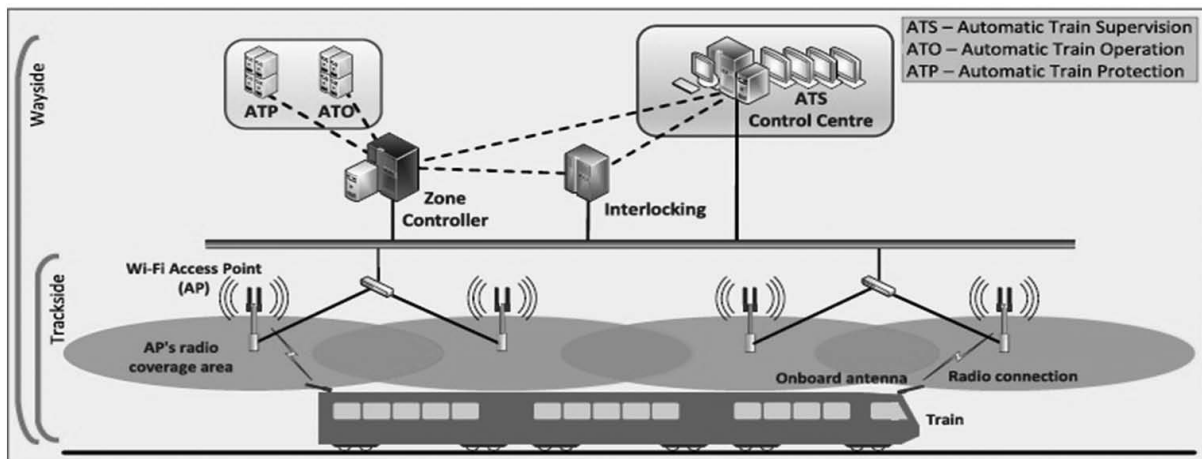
ATS – Automatic Train Supervision
ATO – Automatic Train Operation
ATP – Automatic Train Protection

Wayside

ATP

ATO

ATS
Control Centre

Zone
Controller

Interlocking

Trackside

Wi-Fi Access Point
(AP)

AP's radio
coverage area

Onboard antenna

Radio connection

Train